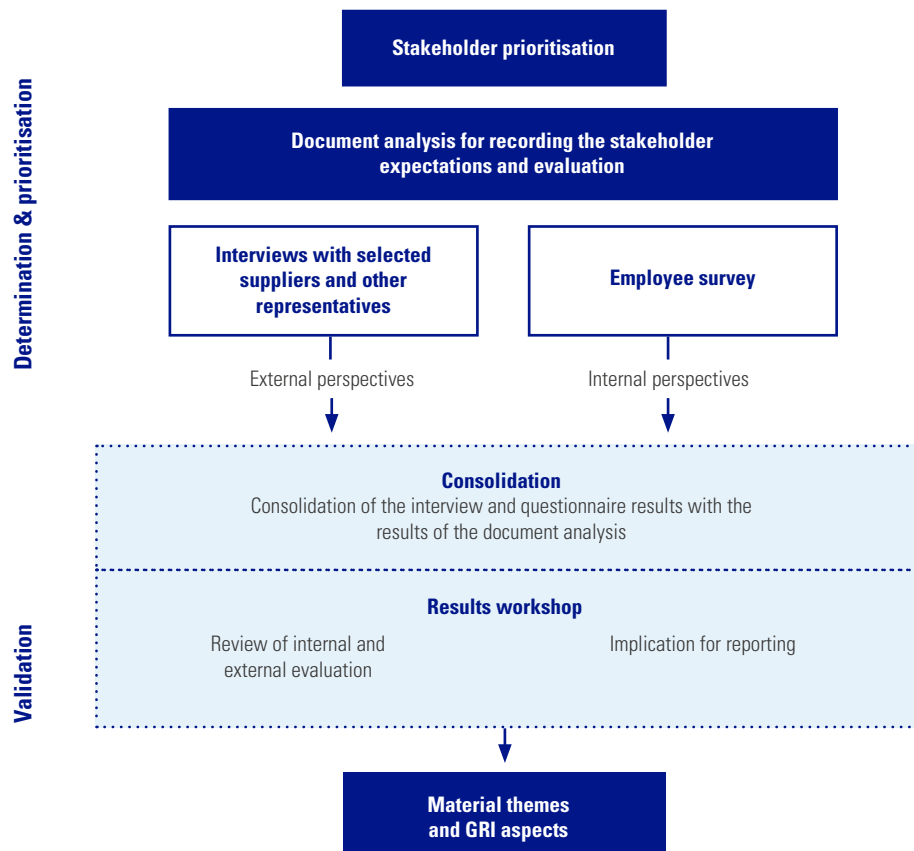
Determination & prioritisation

Stakeholder prioritisation

Document analysis for recording the stakeholder expectations and evaluation

Interviews with selected suppliers and other representatives

Employee survey

External perspectives

Internal perspectives

Validation

Consolidation

Consolidation of the interview and questionnaire results with the results of the document analysis

Results workshop

Review of internal and external evaluation

Implication for reporting

Material themes and GRI aspects